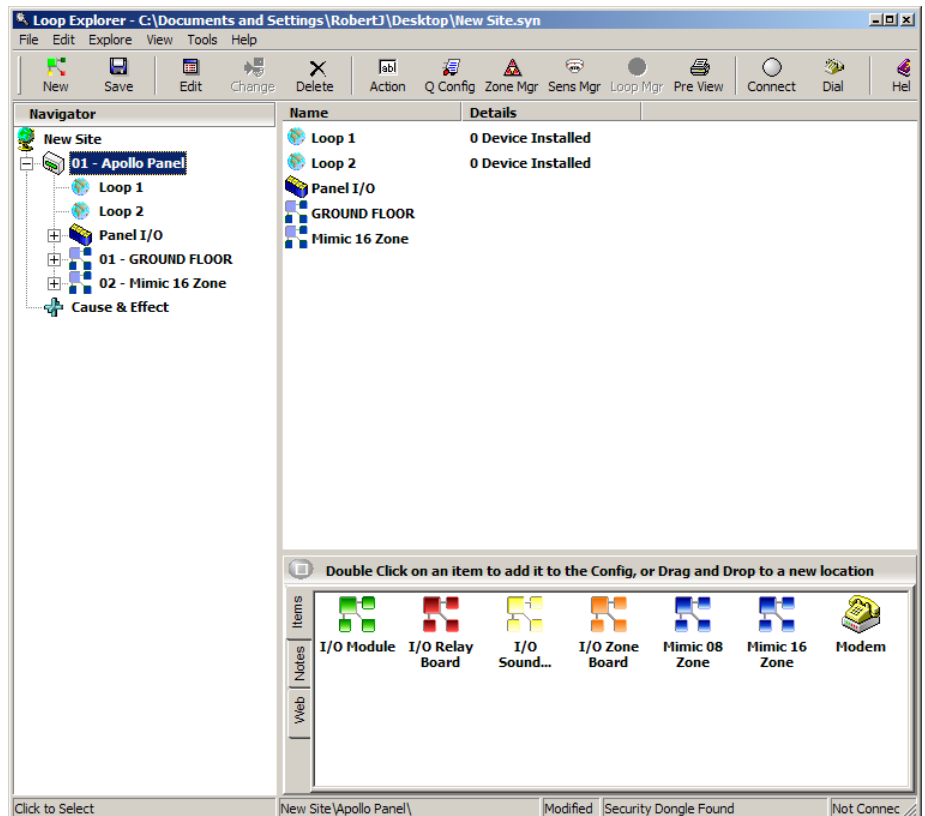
Loop Explorer - C:\Documents and Settings\RobertJ\Desktop\New Site.syn

File Edit Explore View Tools Help

New Save Edit Change Delete Action Q Config Zone Mgr Sens Mgr Loop Mgr Pre View Connect Dial Hel

Navigator

New Site
01 - Apollo Panel
Loop 1
Loop 2
Panel I/O
01 - GROUND FLOOR
02 - Mimic 16 Zone
Cause & Effect

| Name | Details |
|---|---|
| Loop 1 | 0 Device Installed |
| Loop 2 | 0 Device Installed |
| Panel I/O | |
| GROUND FLOOR | |
| Mimic 16 Zone | |

Double Click on an item to add it to the Config, or Drag and Drop to a new location

Items
Notes
Web

I/O Module
I/O Relay Board
I/O Sound...
I/O Zone Board
Mimic 08 Zone
Mimic 16 Zone
Modem

Click to Select
New Site\Apollo Panel\
Modified
Security Dongle Found
Not Connec